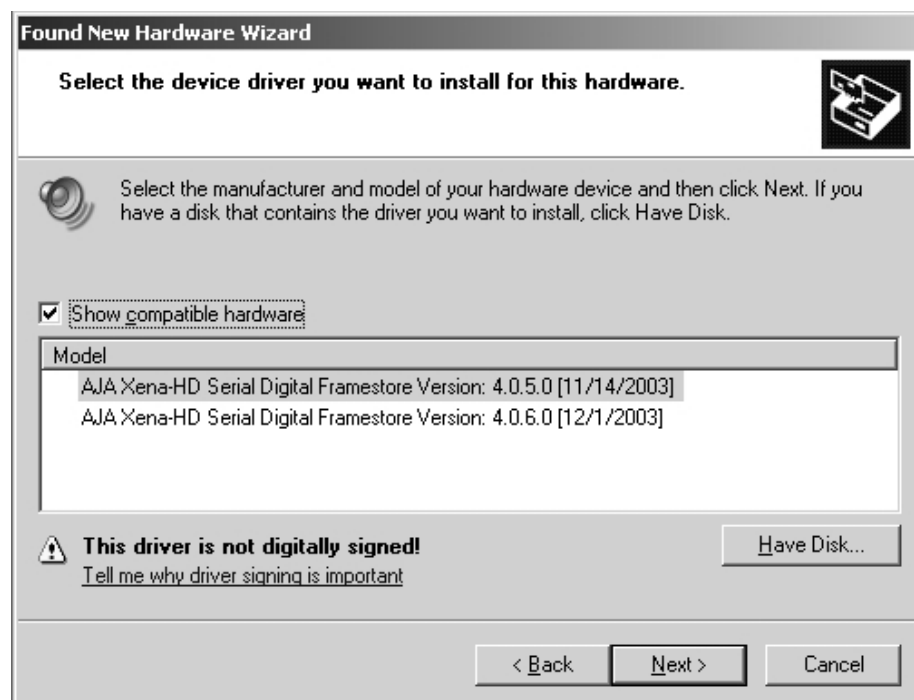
Found New Hardware Wizard

Select the device driver you want to install for this hardware.

Select the manufacturer and model of your hardware device and then click Next. If you have a disk that contains the driver you want to install, click Have Disk.

☑ Show compatible hardware

| Model |
|---|
| AJA Xena-HD Serial Digital Framestore Version: 4.0.5.0 [11/14/2003] |
| AJA Xena-HD Serial Digital Framestore Version: 4.0.6.0 [12/1/2003] |

This driver is not digitally signed!
Tell me why driver signing is important

Have Disk...

< Back   Next >   Cancel